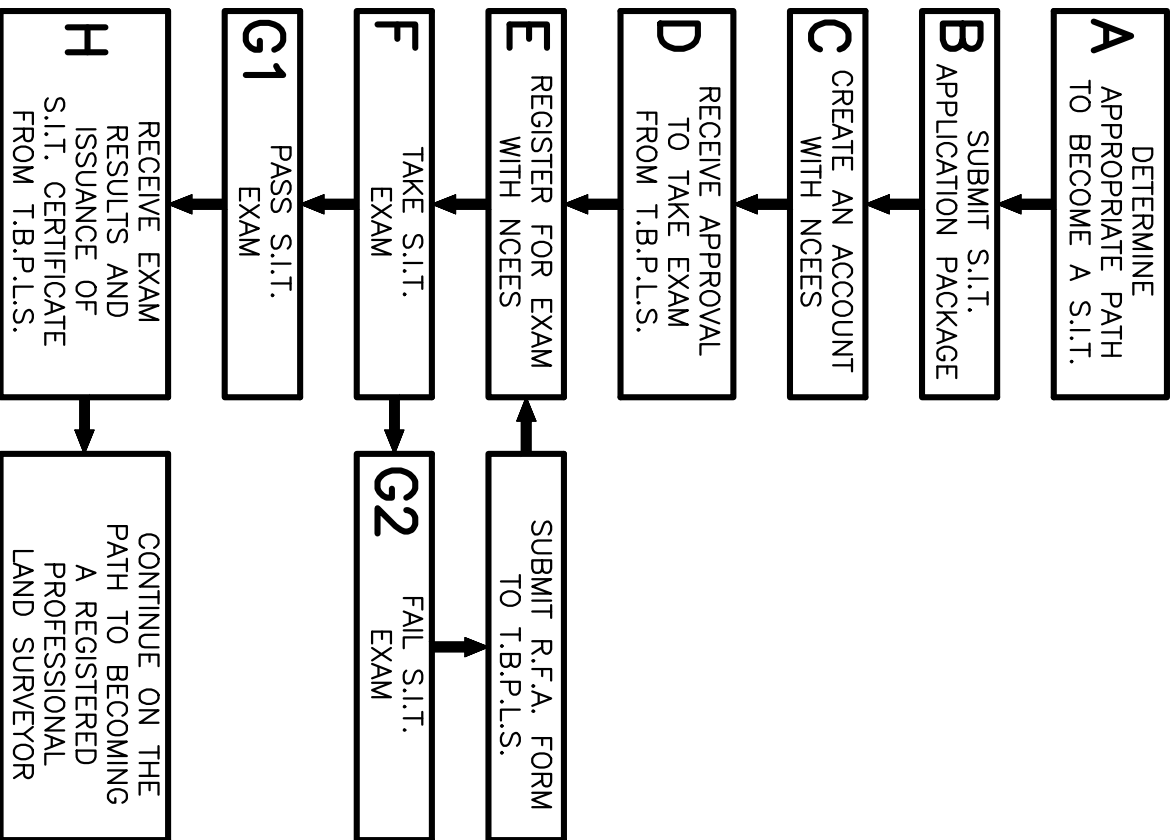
A
DETERMINE APPROPRIATE PATH TO BECOME A S.I.T.

B
SUBMIT S.I.T. APPLICATION PACKAGE

C
CREATE AN ACCOUNT WITH NCEES

D
RECEIVE APPROVAL TO TAKE EXAM FROM T.B.P.L.S.

E
REGISTER FOR EXAM WITH NCEES

F
TAKE S.I.T. EXAM

G1
PASS S.I.T. EXAM

H
RECEIVE EXAM RESULTS AND ISSUANCE OF S.I.T. CERTIFICATE FROM T.B.P.L.S.

CONTINUE ON THE PATH TO BECOMING A REGISTERED PROFESSIONAL LAND SURVEYOR

G2
FAIL S.I.T. EXAM

SUBMIT R.F.A. FORM TO T.B.P.L.S.